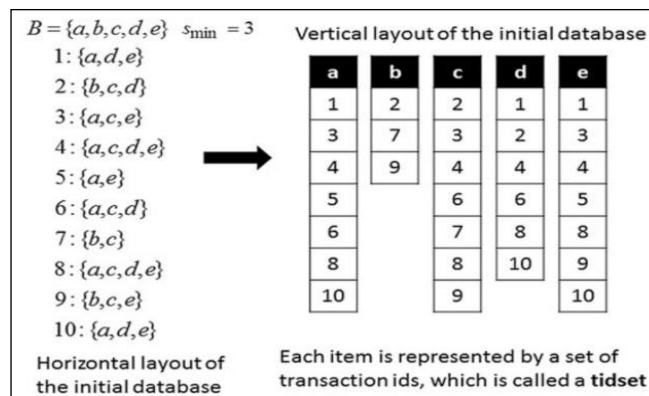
$B = \{a,b,c,d,e\}$ $s_{\min} = 3$

$1: \{a,d,e\}$
$2: \{b,c,d\}$
$3: \{a,c,e\}$
$4: \{a,c,d,e\}$
$5: \{a,e\}$
$6: \{a,c,d\}$
$7: \{b,c\}$
$8: \{a,c,d,e\}$
$9: \{b,c,e\}$
$10: \{a,d,e\}$

Horizontal layout of the initial database

Vertical layout of the initial database

| a | b | c | d | e |
|---|---|---|---|---|
| 1 | 2 | 2 | 1 | 1 |
| 3 | 7 | 3 | 2 | 3 |
| 4 | 9 | 4 | 4 | 4 |
| 5 | | 6 | 6 | 5 |
| 6 | | 7 | 8 | 8 |
| 8 | | 8 | 10 | 9 |
| 10 | | 9 | | 10 |

Each item is represented by a set of transaction ids, which is called a **tidset**